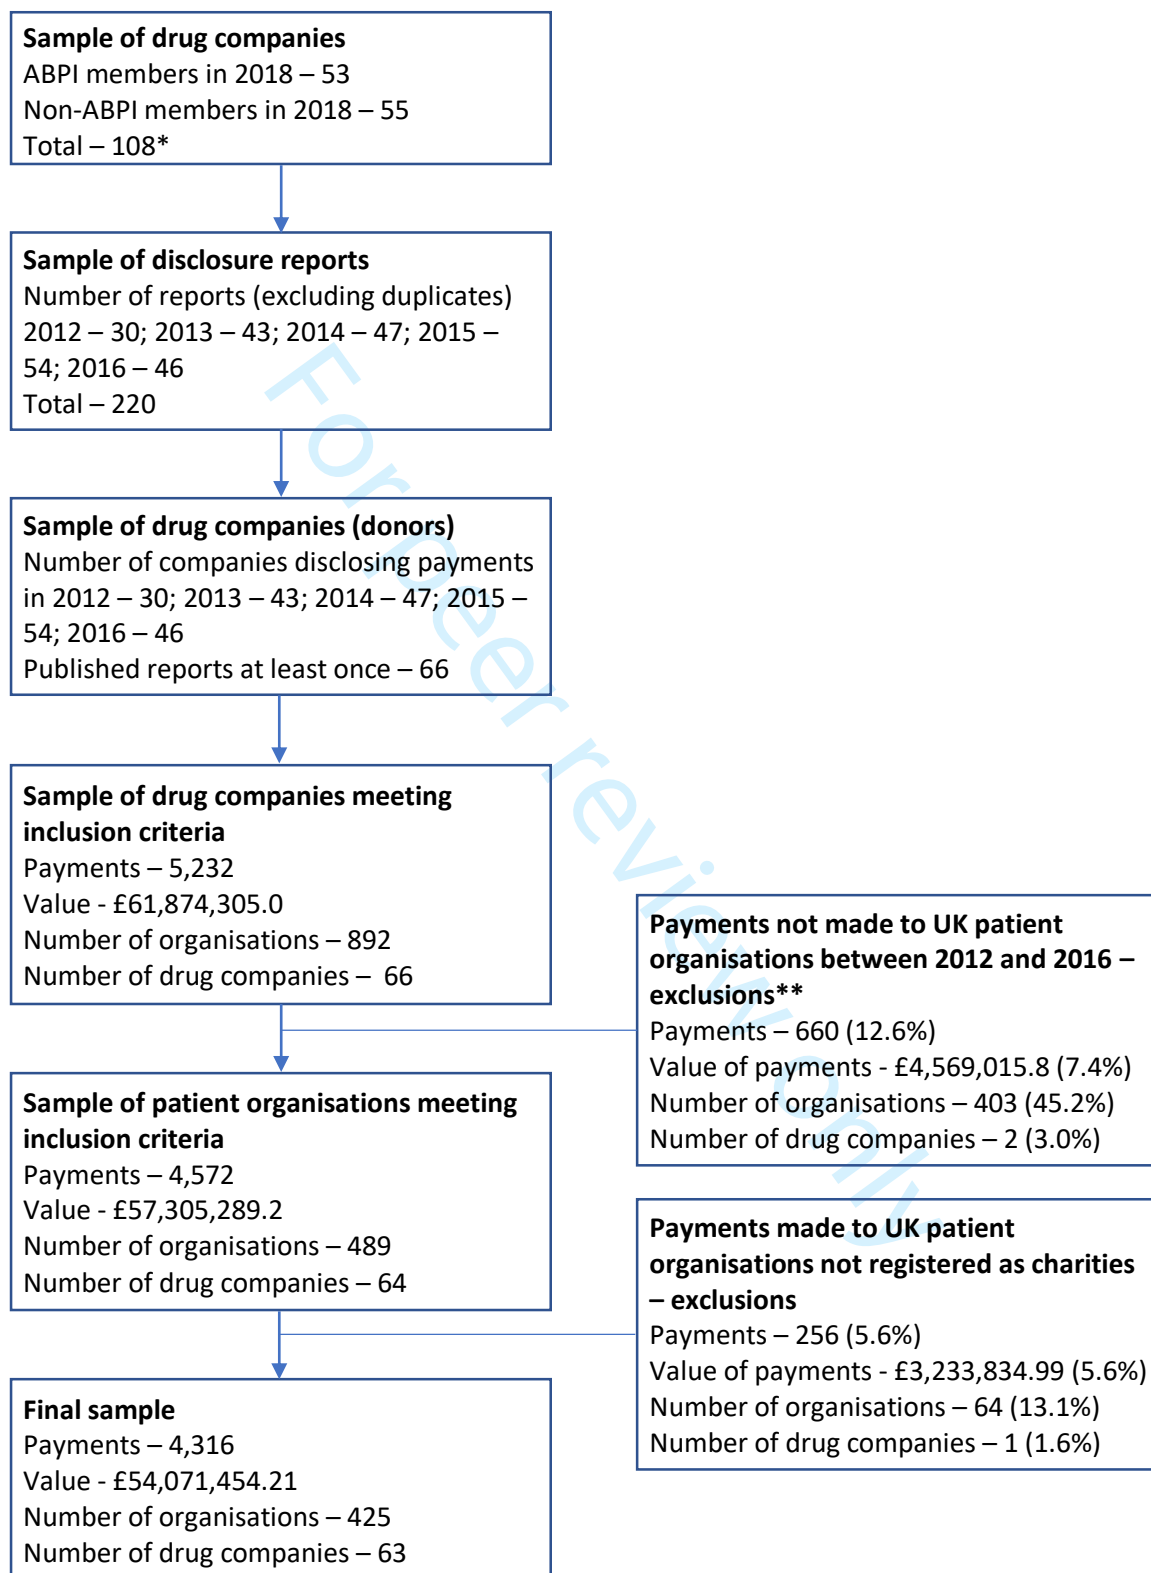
**Sample of drug companies**
ABPI members in 2018 – 53
Non-ABPI members in 2018 – 55
Total – 108*

**Sample of disclosure reports**
Number of reports (excluding duplicates)
2012 – 30; 2013 – 43; 2014 – 47; 2015 – 54; 2016 – 46
Total – 220

**Sample of drug companies (donors)**
Number of companies disclosing payments in 2012 – 30; 2013 – 43; 2014 – 47; 2015 – 54; 2016 – 46
Published reports at least once – 66

**Sample of drug companies meeting inclusion criteria**
Payments – 5,232
Value - £61,874,305.0
Number of organisations – 892
Number of drug companies – 66

**Payments not made to UK patient organisations between 2012 and 2016 – exclusions****
Payments – 660 (12.6%)
Value of payments - £4,569,015.8 (7.4%)
Number of organisations – 403 (45.2%)
Number of drug companies – 2 (3.0%)

**Sample of patient organisations meeting inclusion criteria**
Payments – 4,572
Value - £57,305,289.2
Number of organisations – 489
Number of drug companies – 64

**Payments made to UK patient organisations not registered as charities – exclusions**
Payments – 256 (5.6%)
Value of payments - £3,233,834.99 (5.6%)
Number of organisations – 64 (13.1%)
Number of drug companies – 1 (1.6%)

**Final sample**
Payments – 4,316
Value - £54,071,454.21
Number of organisations – 425
Number of drug companies – 63

For peer review only